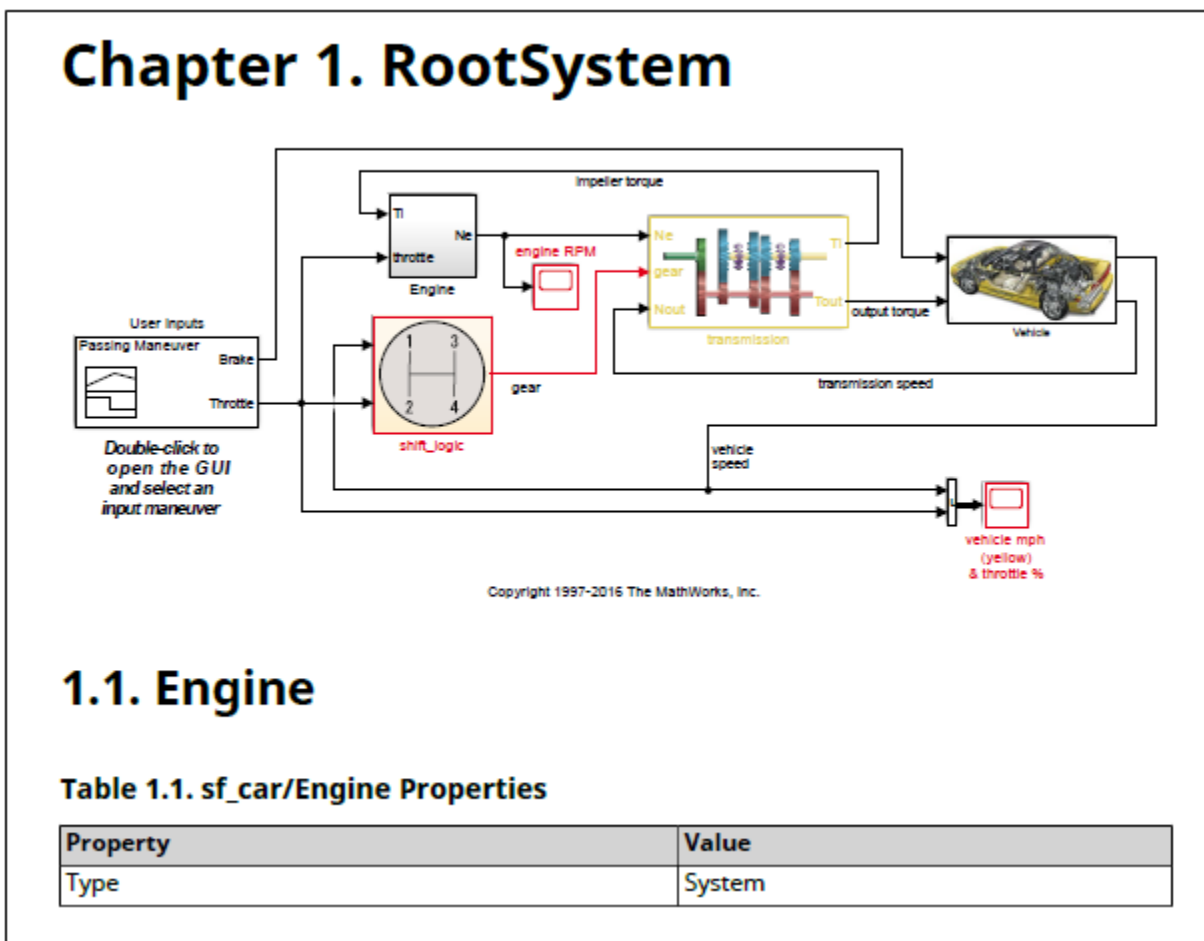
# Chapter 1. RootSystem

Impeller torque

Ti

Ne

throttle

Engine

engine RPM

Ne

gear

Nout

Ti

Tout

transmission

output torque

Vehicle

User Inputs

Passing Maneuver

Brake

Throttle

Double-click to open the GUI and select an input maneuver

1 3
2 4

shift_logic

gear

transmission speed

vehicle speed

vehicle mph (yellow) & throttle %

Copyright 1997-2016 The MathWorks, Inc.

# 1.1. Engine

**Table 1.1. sf_car/Engine Properties**

| Property | Value |
|---|---|
| Type | System |